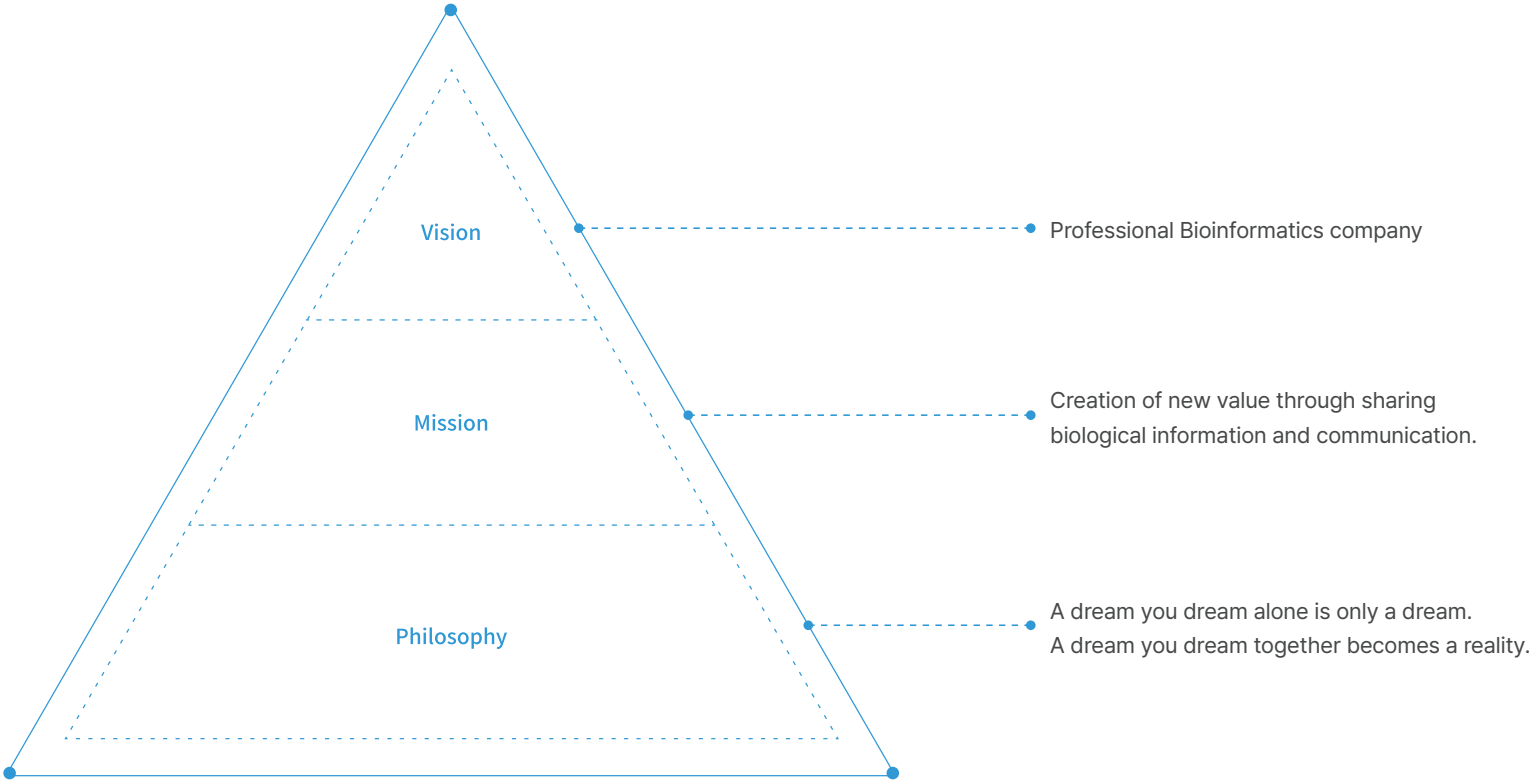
Vision

Professional Bioinformatics company

Mission

Creation of new value through sharing biological information and communication.

Philosophy

A dream you dream alone is only a dream.
A dream you dream together becomes a reality.